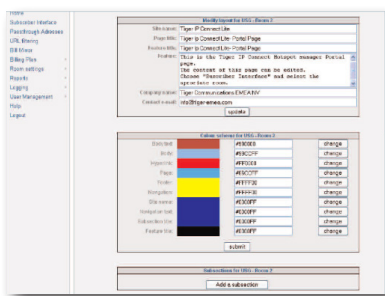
Home
Subscriber Interface
Passthrough Adresses
URL History
Bill Menus
Billing Plan
Room settings
Reports
Logging
User Management
Help
Logout

Modify layout for DSL - Room 2

| | |
|---|---|
| Site name: | Tiger IP Connect Lite |
| Page title: | Tiger Ip Connect Lite: Portal Page |
| Footer title: | Tiger Ip Connect Lite: Portal Page |
| Feature: | This is the Tiger IP Connect Hotspot manager Portal page. The content of this page can be edited. Choose "Subscriber Interface" and select the operators room. |
| Company name: | Tiger Communications EMEA/NV |
| Contact e-mail: | info@tigeremea.com |

update

Colour schemes for DSL - Room 2

| | | | |
|---|---|---|---|
| Body text | | #E90E0E | change |
| Body | | #90C0FF | change |
| Important | | #FF0000 | change |
| Page | | #90C0FF | change |
| Footer | | #FFFF00 | change |
| Navigation | | #FFFF00 | change |
| Site name | | #0030FF | change |
| Navigation text | | #0030FF | change |
| Subsection line | | #0030FF | change |
| Feature line | | #0030FF | change |

submit

Subsections for DSL - Room 2

Add a subsection